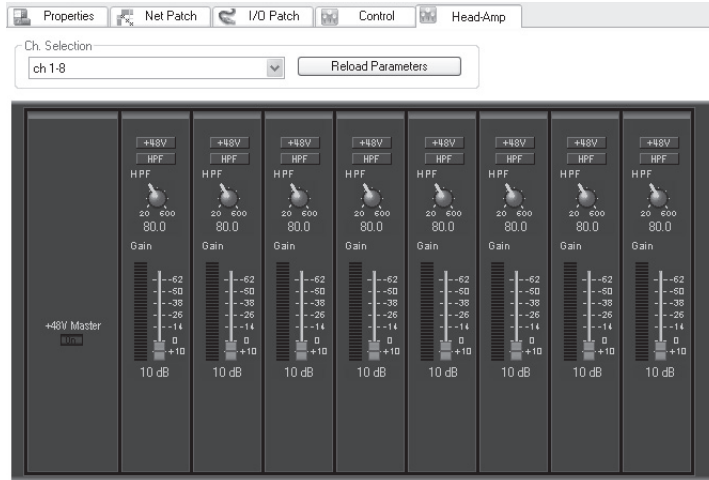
Properties | Net Patch | I/O Patch | Control | Head-Amp

Ch. Selection
ch 1-8
Reload Parameters

+48V Master
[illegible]

| +48V | +48V | +48V | +48V | +48V | +48V | +48V | +48V |
|---|---|---|---|---|---|---|---|
| HPF | HPF | HPF | HPF | HPF | HPF | HPF | HPF |
| HPF | HPF | HPF | HPF | HPF | HPF | HPF | HPF |
| 20 600 | 20 600 | 20 600 | 20 600 | 20 600 | 20 600 | 20 600 | 20 600 |
| 80.0 | 80.0 | 80.0 | 80.0 | 80.0 | 80.0 | 80.0 | 80.0 |
| Gain | Gain | Gain | Gain | Gain | Gain | Gain | Gain |
| -62 -50 -38 -26 -14 0 +10 | -62 -50 -38 -26 -14 0 +10 | -62 -50 -38 -26 -14 0 +10 | -62 -50 -38 -26 -14 0 +10 | -62 -50 -38 -26 -14 0 +10 | -62 -50 -38 -26 -14 0 +10 | -62 -50 -38 -26 -14 0 +10 | -62 -50 -38 -26 -14 0 +10 |
| 10 dB | 10 dB | 10 dB | 10 dB | 10 dB | 10 dB | 10 dB | 10 dB |